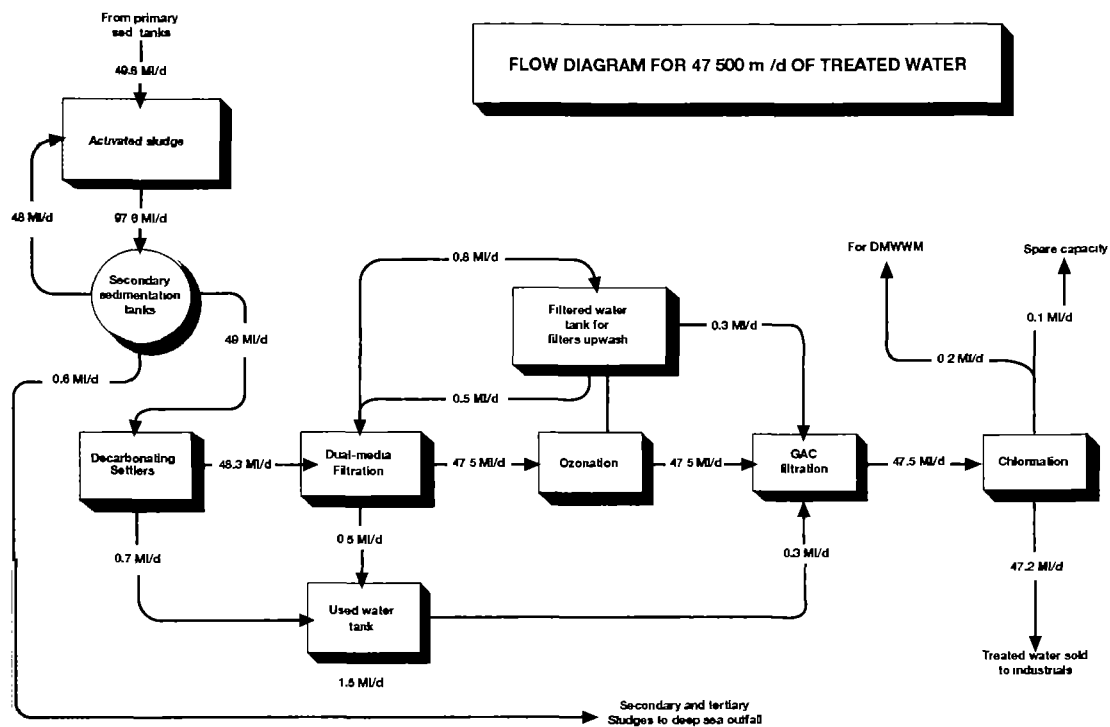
From primary sed tanks

49.6 Ml/d

Activated sludge

48 Ml/d

97 6 Ml/d

Secondary sedimentation tanks

49 Ml/d

0.6 Ml/d

FLOW DIAGRAM FOR 47 500 m /d OF TREATED WATER

0.8 Ml/d

Filtered water tank for filters upwash

0.3 Ml/d

0.5 Ml/d

For DMWWM

Spare capacity

0.1 Ml/d

0 2 Ml/d

Decarbonating Settlers

48.3 Ml/d

Dual-media Filtration

47 5 Ml/d

Ozonation

47 5 Ml/d

GAC filtration

47.5 Ml/d

Chlorination

0.7 Ml/d

0 5 Ml/d

0.3 Ml/d

47.2 Ml/d

Used water tank

1.5 Ml/d

Treated water sold to industrials

Secondary and tertiary Sludges to deep sea outfall